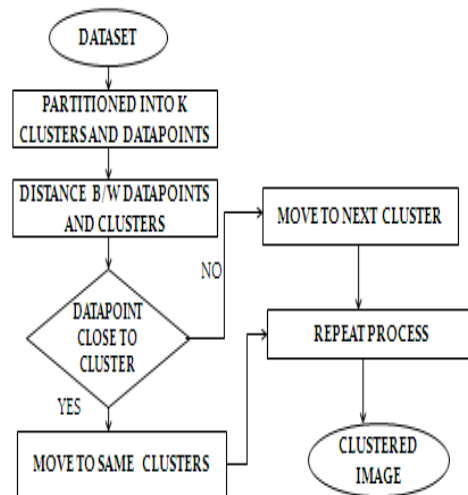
DATASET

PARTITIONED INTO K CLUSTERS AND DATAPOINTS

DISTANCE B/W DATAPOINTS AND CLUSTERS

DATAPOINT CLOSE TO CLUSTER

NO

MOVE TO NEXT CLUSTER

YES

REPEAT PROCESS

MOVE TO SAME CLUSTERS

CLUSTERED IMAGE